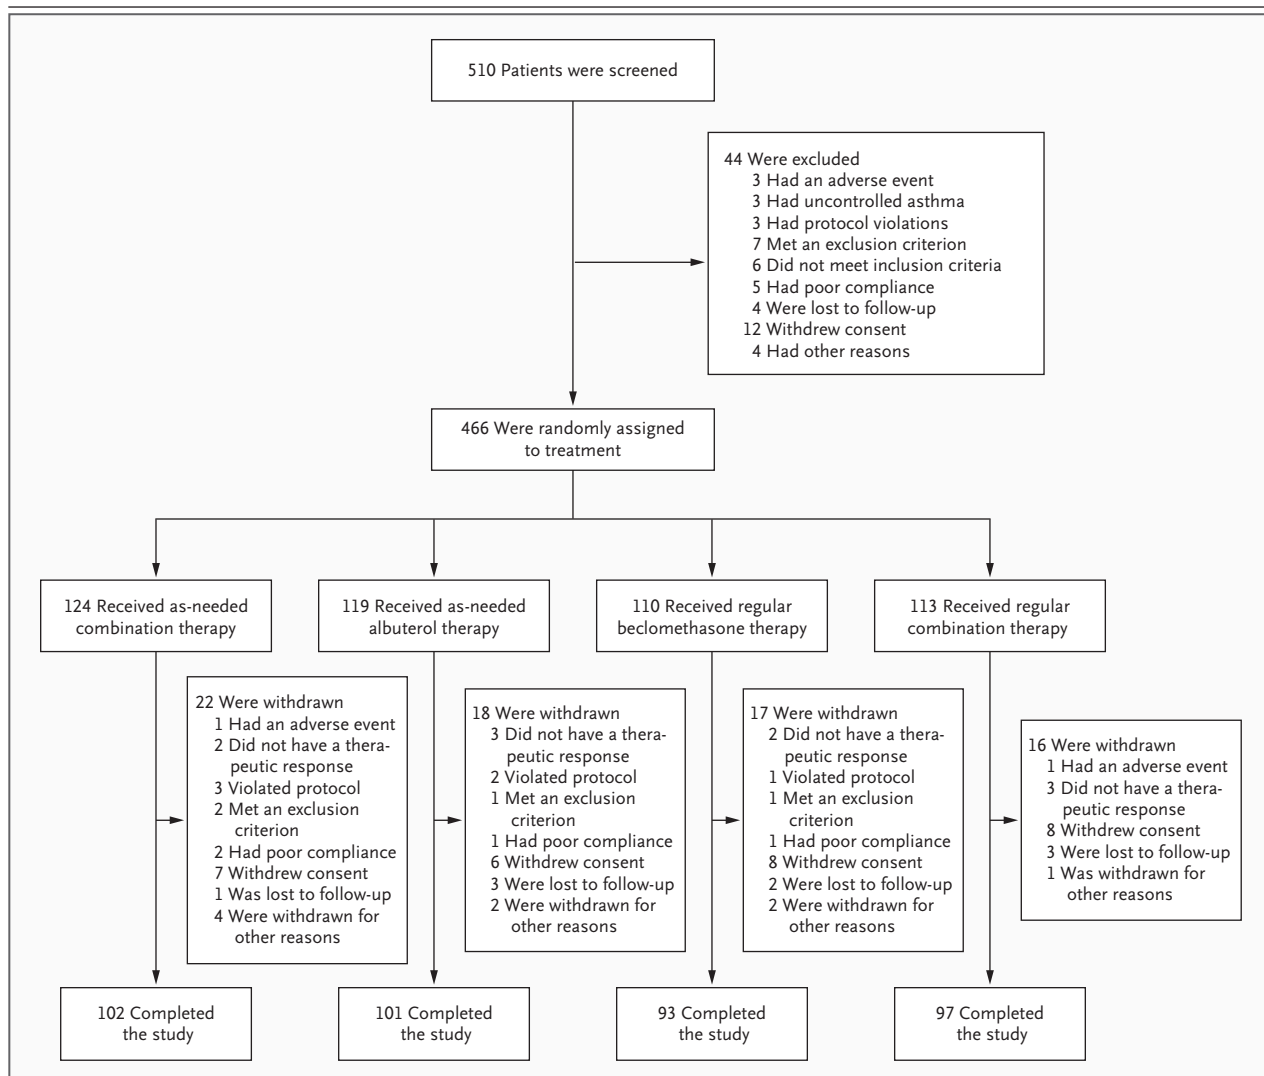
510 Patients were screened

44 Were excluded
3 Had an adverse event
3 Had uncontrolled asthma
3 Had protocol violations
7 Met an exclusion criterion
6 Did not meet inclusion criteria
5 Had poor compliance
4 Were lost to follow-up
12 Withdrew consent
4 Had other reasons

466 Were randomly assigned to treatment

124 Received as-needed combination therapy

22 Were withdrawn
1 Had an adverse event
2 Did not have a therapeutic response
3 Violated protocol
2 Met an exclusion criterion
2 Had poor compliance
7 Withdrew consent
1 Was lost to follow-up
4 Were withdrawn for other reasons

102 Completed the study

119 Received as-needed albuterol therapy

18 Were withdrawn
3 Did not have a therapeutic response
2 Violated protocol
1 Met an exclusion criterion
1 Had poor compliance
6 Withdrew consent
3 Were lost to follow-up
2 Were withdrawn for other reasons

101 Completed the study

110 Received regular beclomethasone therapy

17 Were withdrawn
2 Did not have a therapeutic response
1 Violated protocol
1 Met an exclusion criterion
1 Had poor compliance
8 Withdrew consent
2 Were lost to follow-up
2 Were withdrawn for other reasons

93 Completed the study

113 Received regular combination therapy

16 Were withdrawn
1 Had an adverse event
3 Did not have a therapeutic response
8 Withdrew consent
3 Were lost to follow-up
1 Was withdrawn for other reasons

97 Completed the study